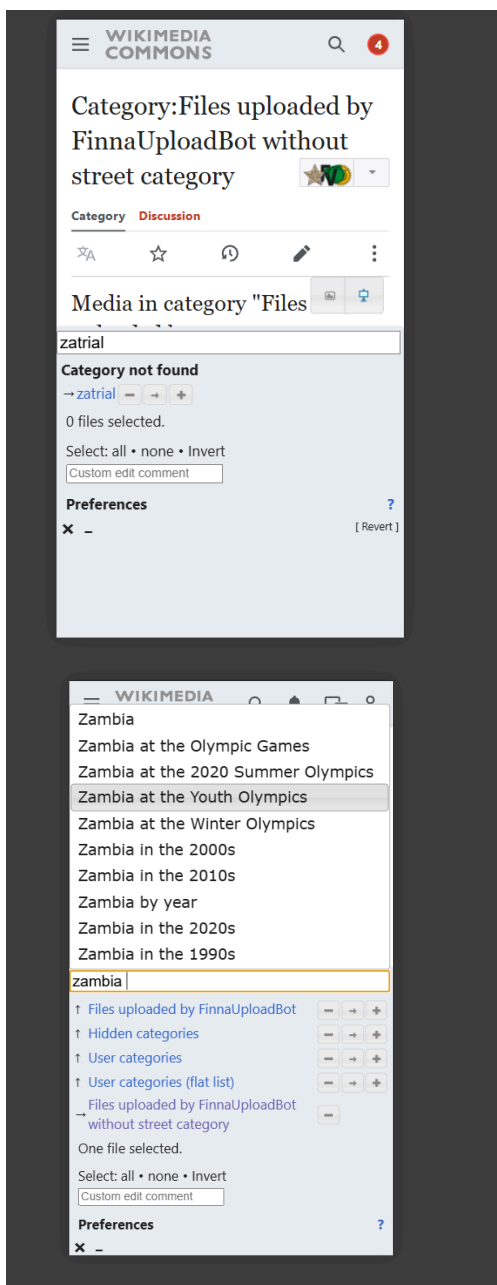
WIKIMEDIA COMMONS

4

Category:Files uploaded by FinnaUploadBot without street category

Category Discussion

Media in category "Files

zatrial

Category not found

→zatrial

0 files selected.

Select: all • none • Invert

Custom edit comment

Preferences

?

×

[ Revert ]

WIKIMEDIA

Zambia
Zambia at the Olympic Games
Zambia at the 2020 Summer Olympics
Zambia at the Youth Olympics
Zambia at the Winter Olympics
Zambia in the 2000s
Zambia in the 2010s
Zambia by year
Zambia in the 2020s
Zambia in the 1990s

zambia

↑ Files uploaded by FinnaUploadBot
↑ Hidden categories
↑ User categories
↑ User categories (flat list)
→ Files uploaded by FinnaUploadBot without street category

One file selected.

Select: all • none • Invert

Custom edit comment

Preferences

?

×